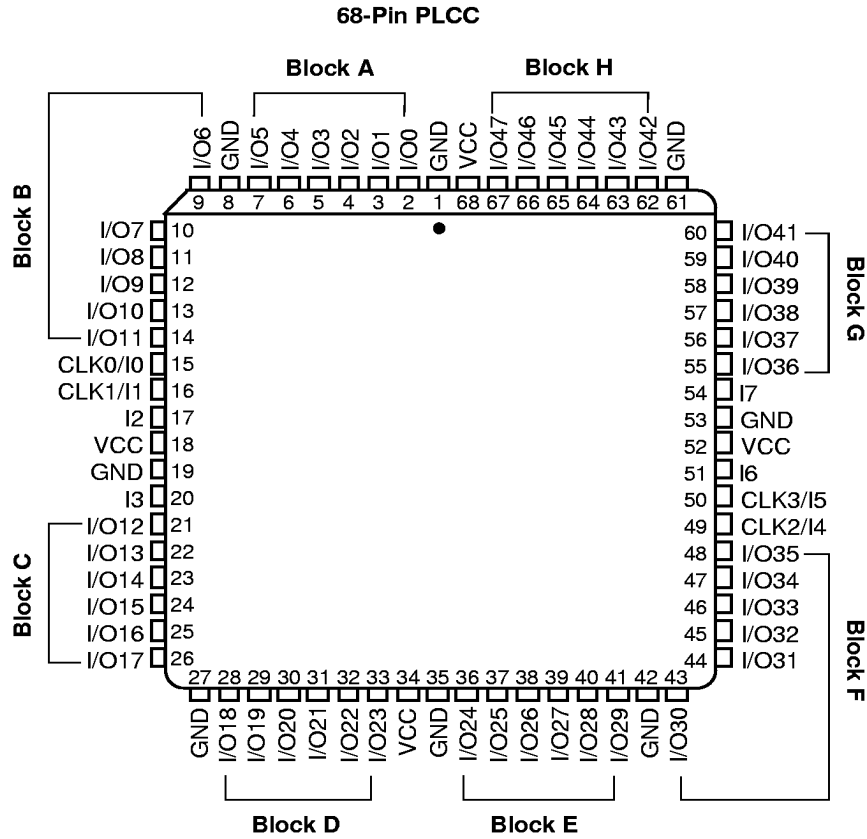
68-Pin PLCC

Block A

Block H

I/O6 GND I/O5 I/O4 I/O3 I/O2 I/O1 I/O0 GND VCC I/O47 I/O46 I/O45 I/O44 I/O43 I/O42 GND

9 8 7 6 5 4 3 2 1 68 67 66 65 64 63 62 61

Block B

I/O7 10
I/O8 11
I/O9 12
I/O10 13
I/O11 14
CLK0/I0 15
CLK1/I1 16
I2 17
VCC 18
GND 19
I3 20
I/O12 21
I/O13 22
I/O14 23
I/O15 24
I/O16 25
I/O17 26

Block C

60 I/O41
59 I/O40
58 I/O39
57 I/O38
56 I/O37
55 I/O36
54 I7
53 GND
52 VCC
51 I6
50 CLK3/I5
49 CLK2/I4
48 I/O35
47 I/O34
46 I/O33
45 I/O32
44 I/O31

Block G

Block F

27 28 29 30 31 32 33 34 35 36 37 38 39 40 41 42 43

GND I/O18 I/O19 I/O20 I/O21 I/O22 I/O23 VCC GND I/O24 I/O25 I/O26 I/O27 I/O28 I/O29 GND I/O30

Block D

Block E